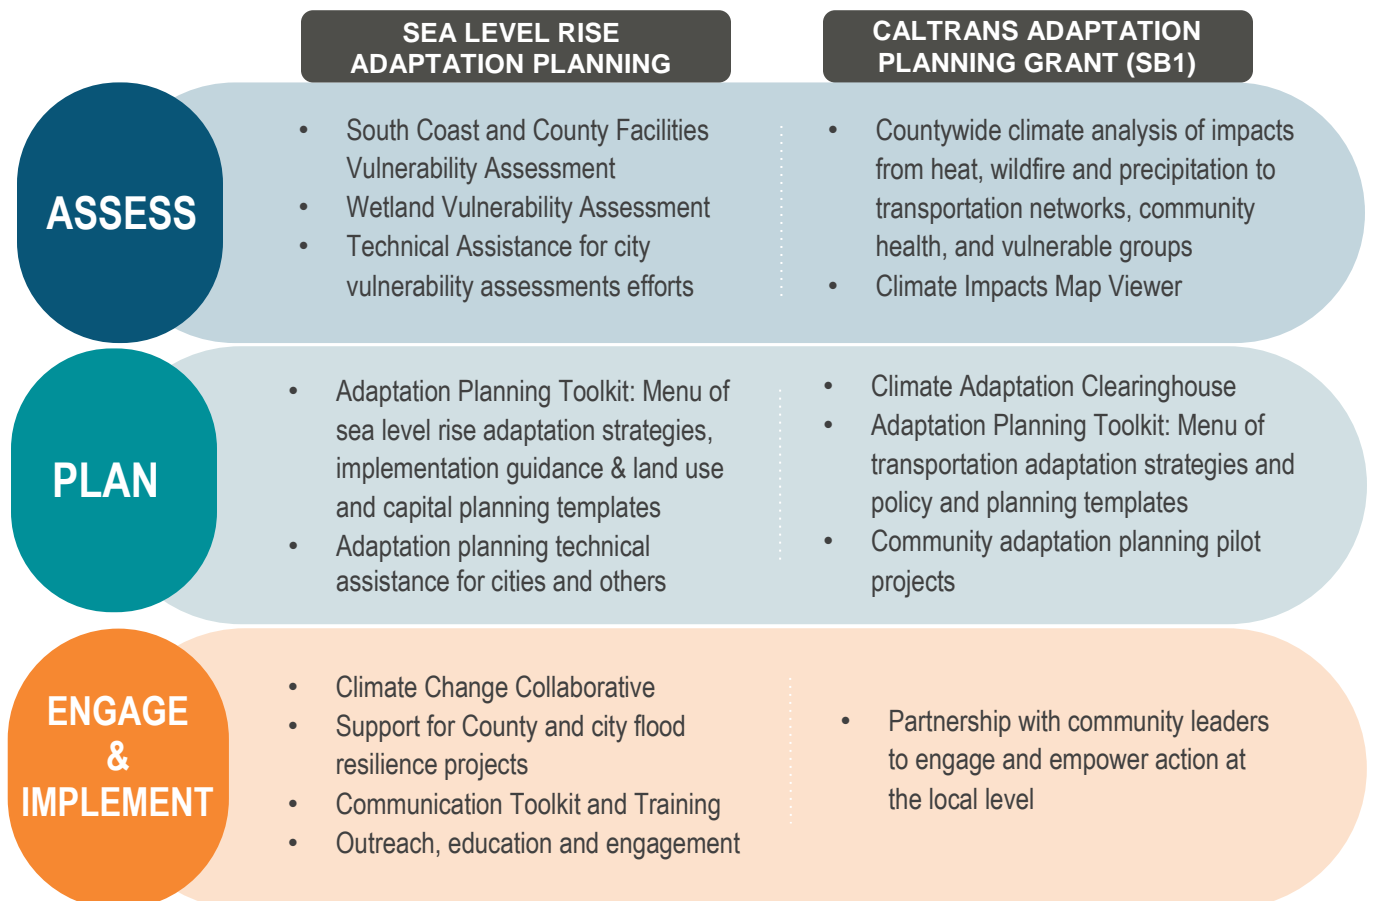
SEA LEVEL RISE ADAPTATION PLANNING

CALTRANS ADAPTATION PLANNING GRANT (SB1)

ASSESS

- South Coast and County Facilities Vulnerability Assessment
- Wetland Vulnerability Assessment
- Technical Assistance for city vulnerability assessments efforts

- Countywide climate analysis of impacts from heat, wildfire and precipitation to transportation networks, community health, and vulnerable groups
- Climate Impacts Map Viewer

PLAN

- Adaptation Planning Toolkit: Menu of sea level rise adaptation strategies, implementation guidance & land use and capital planning templates
- Adaptation planning technical assistance for cities and others

- Climate Adaptation Clearinghouse
- Adaptation Planning Toolkit: Menu of transportation adaptation strategies and policy and planning templates
- Community adaptation planning pilot projects

ENGAGE & IMPLEMENT

- Climate Change Collaborative
- Support for County and city flood resilience projects
- Communication Toolkit and Training
- Outreach, education and engagement

- Partnership with community leaders to engage and empower action at the local level